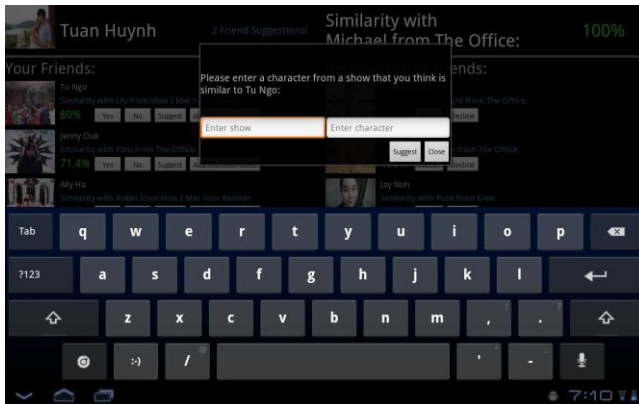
Tuan Huynh

2 Friend Suggestions!

Similarity with Michael from The Office:

100%

Your Friends:

Tu Ngo

Similarity with Lily from How I Met Y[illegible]

80%

Yes

No

Suggest

Jenny Ouk

Similarity with Pam from The Office:

71.4%

Yes

No

Suggest

Ally Ha

Similarity with Robin from How I Met Your Mother:

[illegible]ends:

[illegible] from The Office:

Decline

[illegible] from The Office:

Decline

Jay Noh

Similarity with Puck from Glee:

Please enter a character from a show that you think is similar to Tu Ngo:

Enter show

Enter character

Suggest

Close

Tab q w e r t y u i o p

?123 a s d f g h j k l

z x c v b n m , .

:-) /

7:10